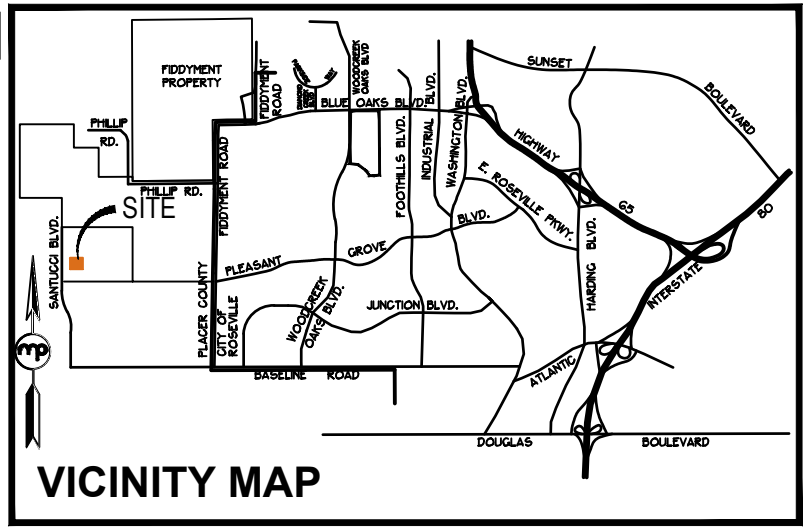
FIDDYMENT PROPERTY

FIDDYMENT ROAD

WOODCREEK OAKS BLVD

BLUE OAKS BLVD.

SUNSET

BOULEVARD

PHILLIP RD.

PHILLIP RD.

SITE

SANTUCCI BLVD.

FIDDYMENT ROAD

FOOTHILLS BLVD.

INDUSTRIAL BLVD.

WASHINGTON BLVD.

HIGHWAY

65

E. ROSEVILLE PKWY.

BLVD.

GROVE

PLEASANT

HARDING BLVD.

INTERSTATE

80

PLACER COUNTY

CITY OF ROSEVILLE

WOODCREEK OAKS BLVD.

JUNCTION BLVD.

BASELINE ROAD

ATLANTIC

DOUGLAS

BOULEVARD

mp

VICINITY MAP